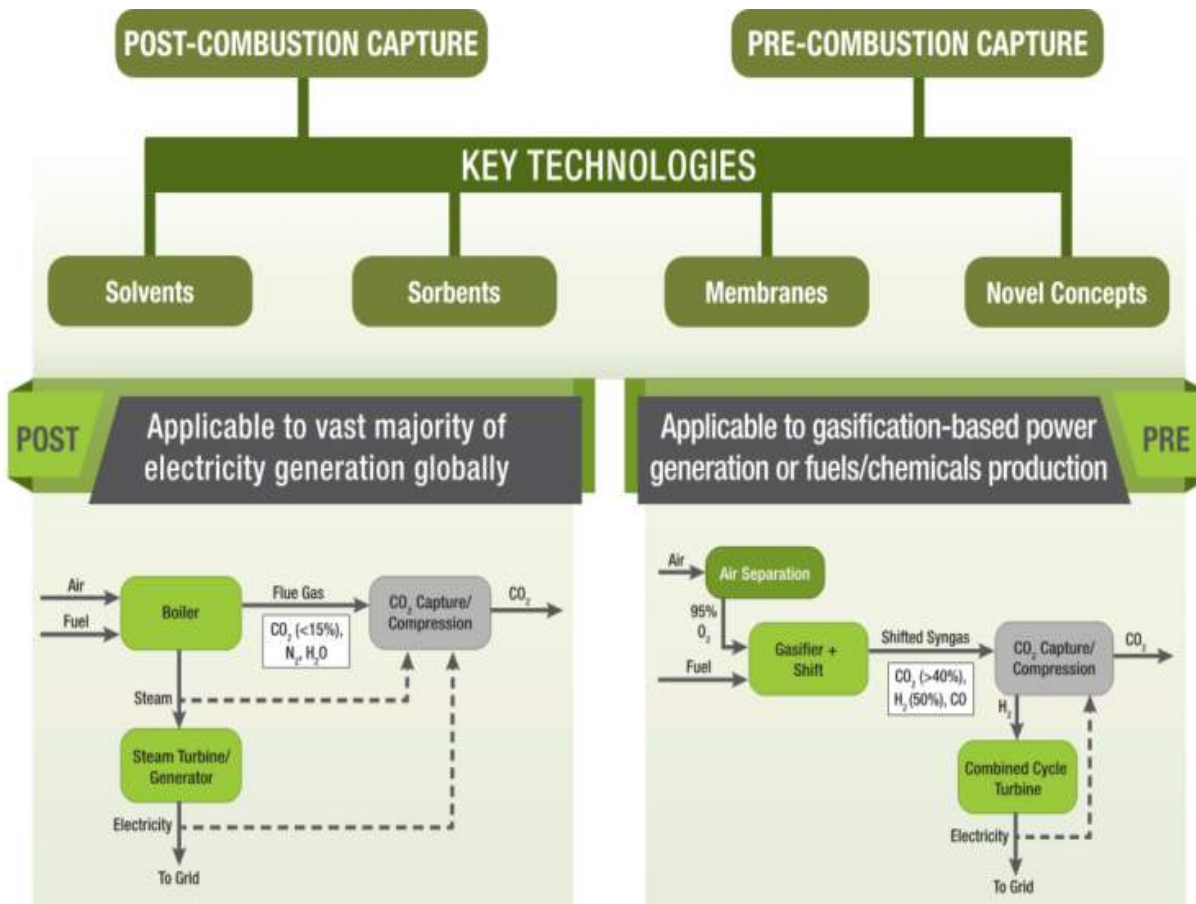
POST-COMBUSTION CAPTURE

PRE-COMBUSTION CAPTURE

KEY TECHNOLOGIES

Solvents

Sorbents

Membranes

Novel Concepts

POST

Applicable to vast majority of electricity generation globally

Applicable to gasification-based power generation or fuels/chemicals production

PRE

Air

Fuel

Boiler

Flue Gas

$CO_2$ (<15%), $N_2$, $H_2O$

$CO_2$ Capture/ Compression

$CO_2$

Steam

Steam Turbine/ Generator

Electricity

To Grid

Air

Air Separation

95% $O_2$

Fuel

Gasifier + Shift

Shifted Syngas

$CO_2$ (>40%), $H_2$ (50%), CO

$CO_2$ Capture/ Compression

$CO_2$

$H_2$

Combined Cycle Turbine

Electricity

To Grid